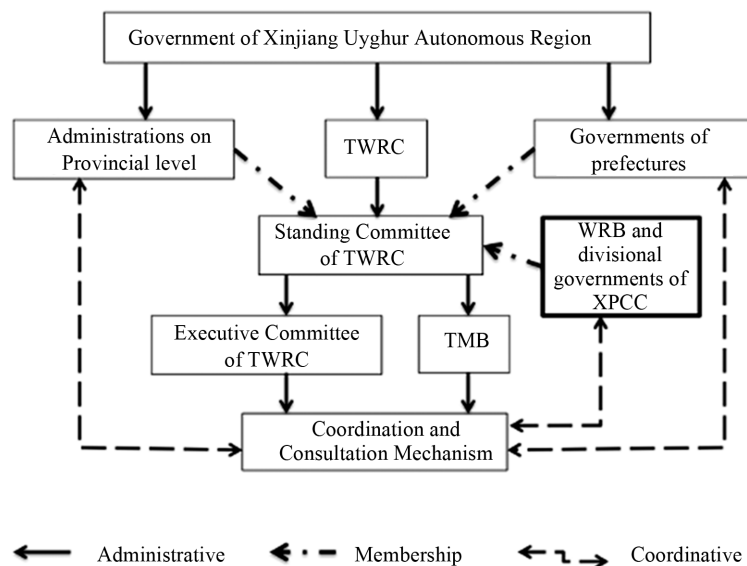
Government of Xinjiang Uyghur Autonomous Region

Administrations on Provincial level

TWRC

Governments of prefectures

Standing Committee of TWRC

WRB and divisional governments of XPCC

Executive Committee of TWRC

TMB

Coordination and Consultation Mechanism

Administrative

Membership

Coordinative